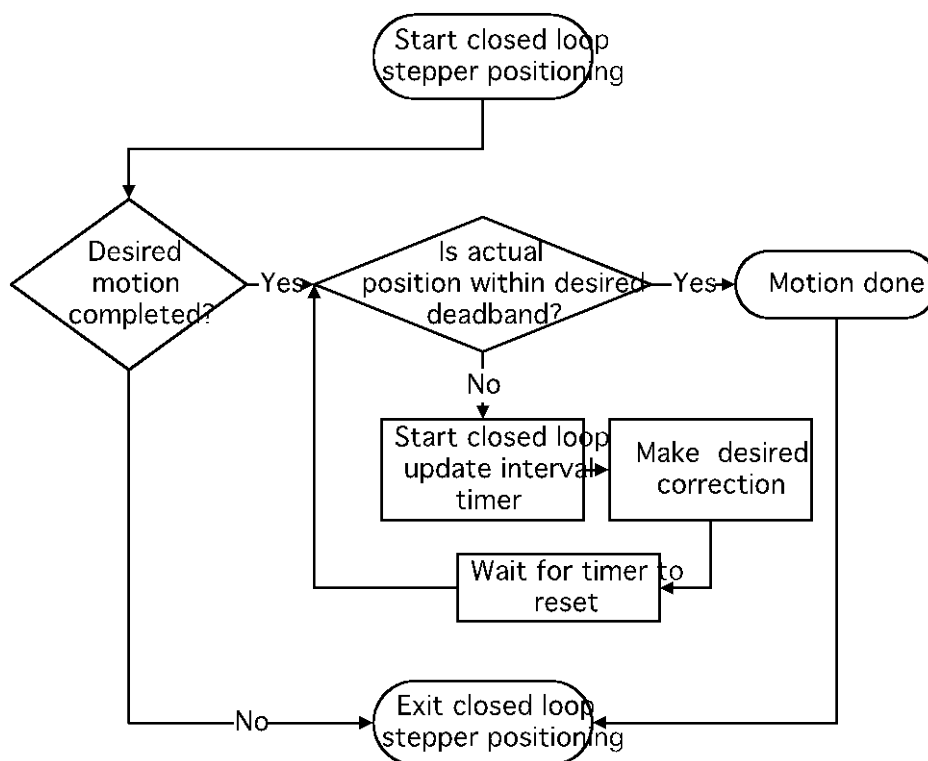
Start closed loop stepper positioning

Desired motion completed?

Yes

Is actual position within desired deadband?

Yes

Motion done

No

Start closed loop update interval timer

Make desired correction

Wait for timer to reset

No

Exit closed loop stepper positioning